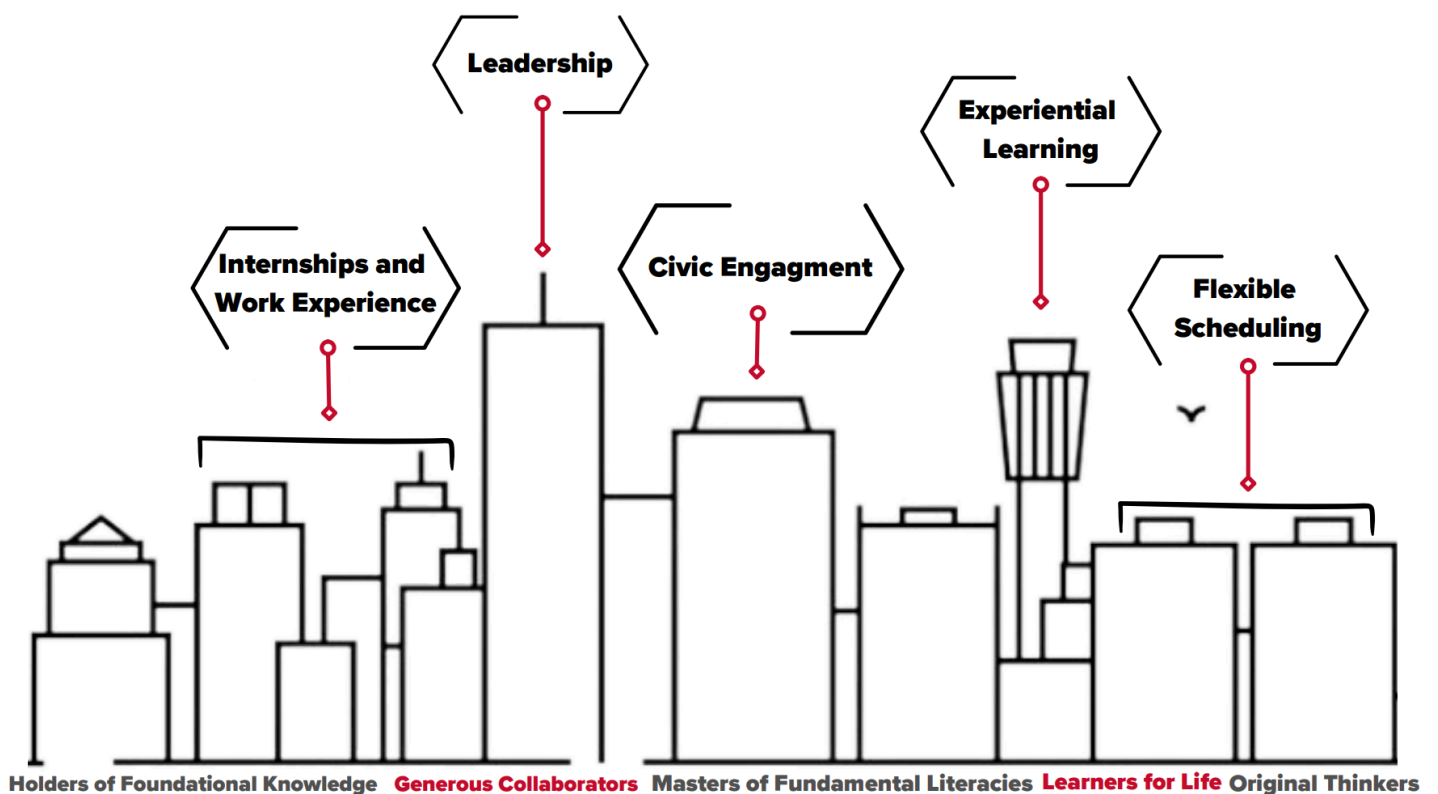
Leadership

Experiential Learning

Internships and Work Experience

Civic Engagment

Flexible Scheduling

Holders of Foundational Knowledge Generous Collaborators Masters of Fundamental Literacies Learners for Life Original Thinkers